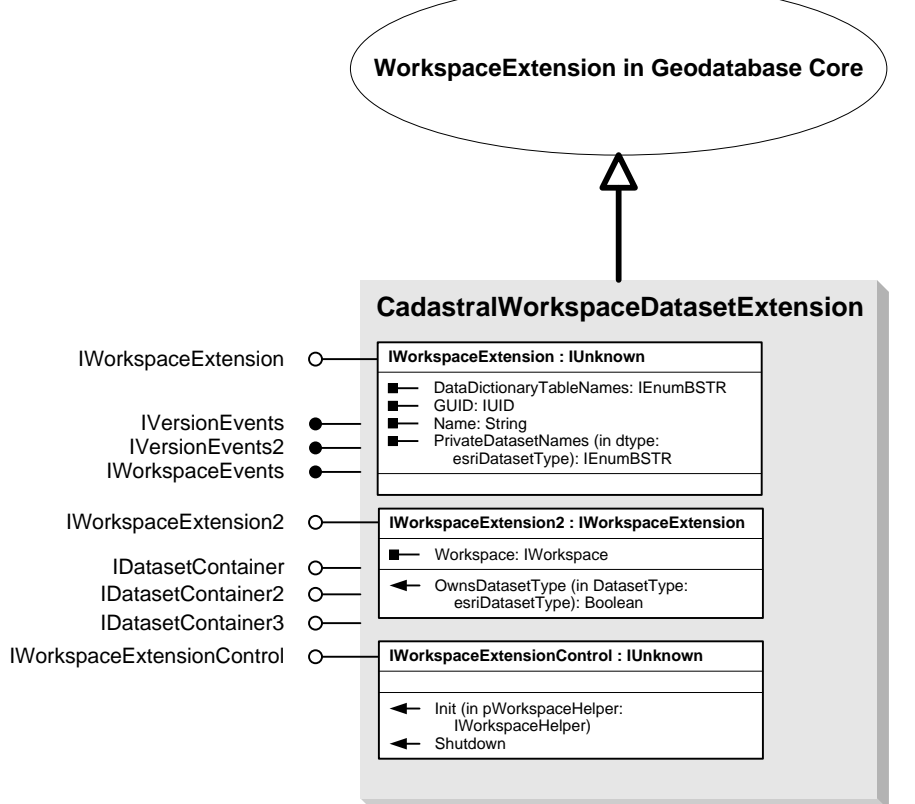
WorkspaceExtension in Geodatabase Core

CadastralWorkspaceDatasetExtension

IWorkspaceExtension
IVersionEvents
IVersionEvents2
IWorkspaceEvents
IWorkspaceExtension2
IDatasetContainer
IDatasetContainer2
IDatasetContainer3
IWorkspaceExtensionControl

IWorkspaceExtension : IUnknown

DataDictionaryTableNames: IEnumBSTR
GUID: IUID
Name: String
PrivateDatasetNames (in dtype: esriDatasetType): IEnumBSTR

IWorkspaceExtension2 : IWorkspaceExtension

Workspace: IWorkspace

OwnsDatasetType (in DatasetType: esriDatasetType): Boolean

IWorkspaceExtensionControl : IUnknown

Init (in pWorkspaceHelper: IWorkspaceHelper)
Shutdown